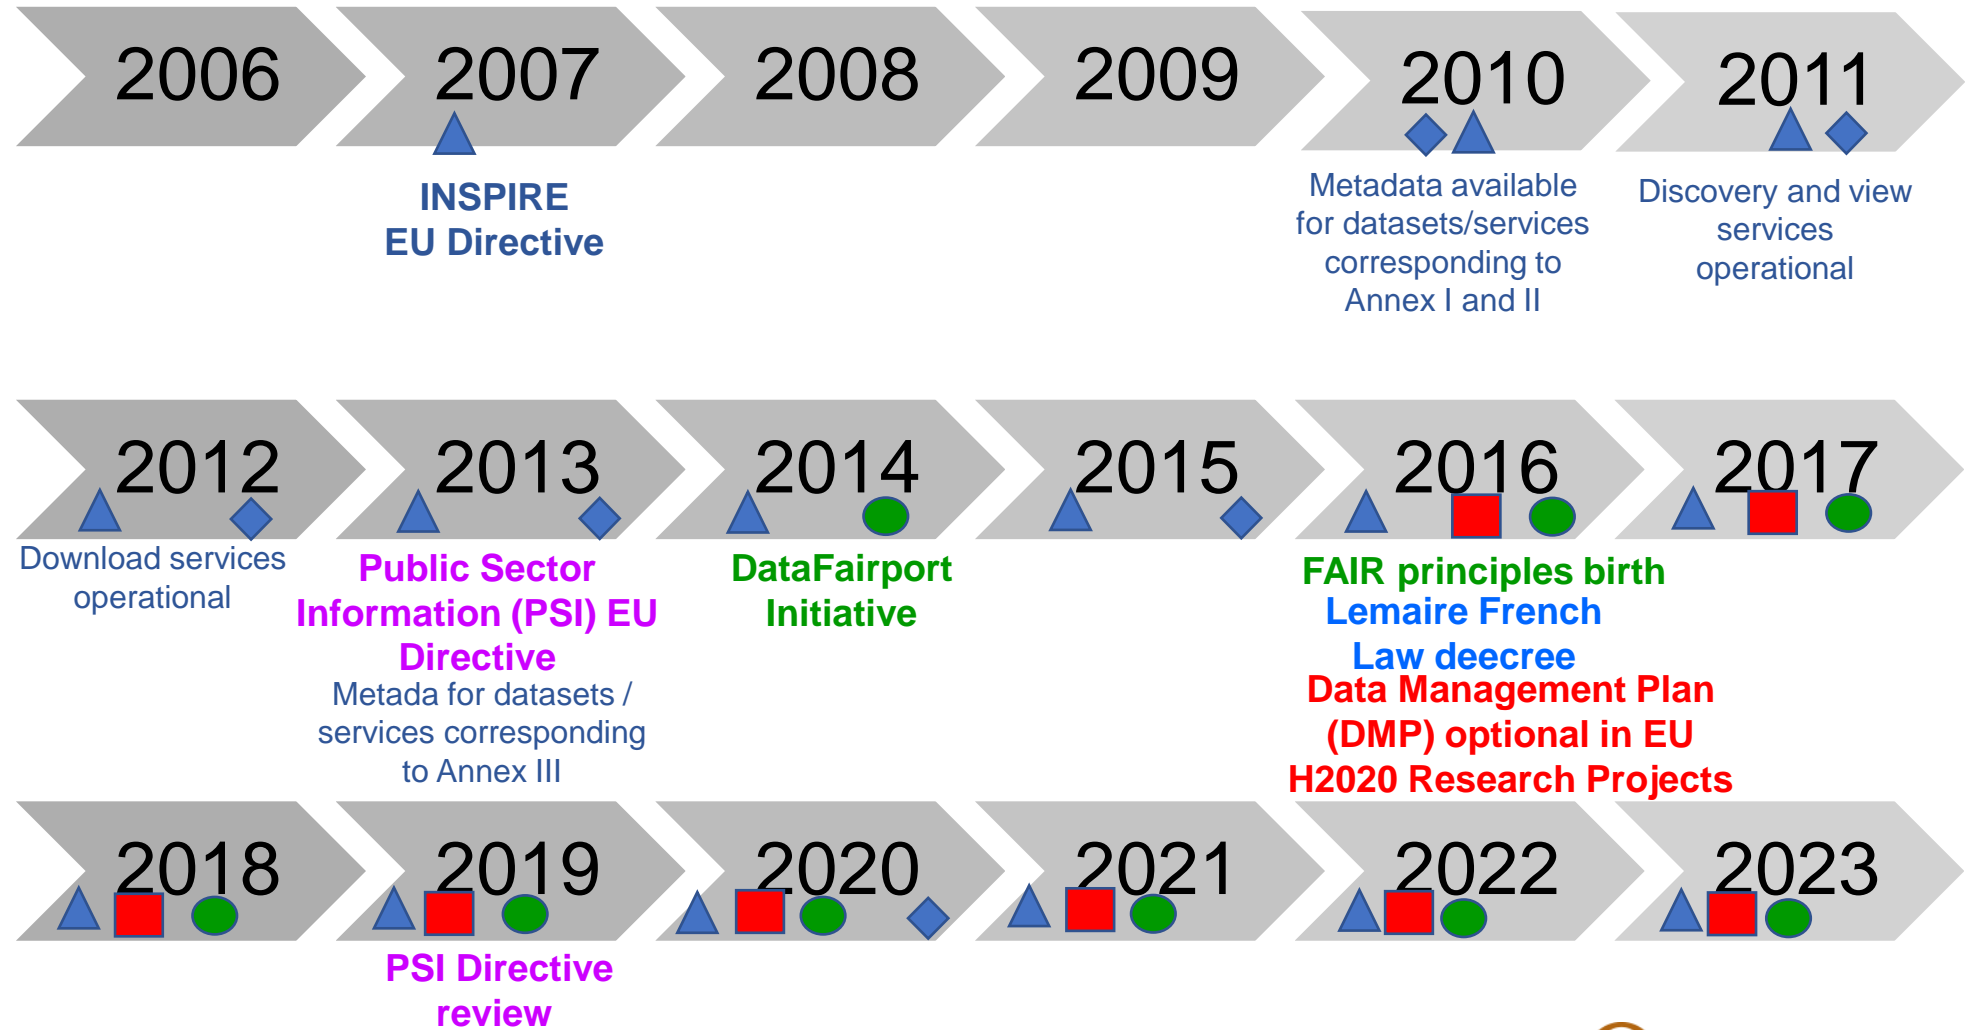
2006

2007

INSPIRE EU Directive

2008

2009

2010

Metadata available for datasets/services corresponding to Annex I and II

2011

Discovery and view services operational

2012

Download services operational

2013

Public Sector Information (PSI) EU Directive

Metada for datasets / services corresponding to Annex III

2014

DataFairport Initiative

2015

2016

FAIR principles birth

Lemaire French Law deecree

Data Management Plan (DMP) optional in EU H2020 Research Projects

2017

2018

2019

PSI Directive review

2020

2021

2022

2023